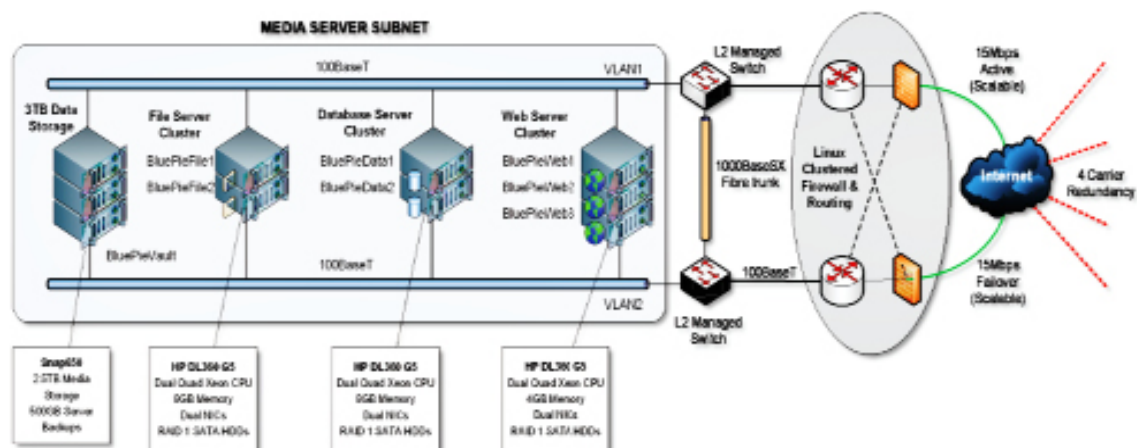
MEDIA SERVER SUBNET

100BaseT

VLAN1

3TB Data Storage

File Server Cluster

BluePieFile1

BluePieFile2

Database Server Cluster

BluePieData1

BluePieData2

Web Server Cluster

BluePieWeb1

BluePieWeb2

BluePieWeb3

BluePieVault1

100BaseT

VLAN2

L2 Managed Switch

1000BaseSX Fibre trunk

100BaseT

L2 Managed Switch

Linux Clustered Firewall & Routing

15Mbps Active (Scalable)

Internet

4 Carrier Redundancy

15Mbps Failover (Scalable)

Snap650
2.5TB Media Storage
500GB Server Backups

HP DL360 G5
Dual Quad Xeon CPU
8GB Memory
Dual NICs
RAID 1 SATA HDDs

HP DL360 G5
Dual Quad Xeon CPU
8GB Memory
Dual NICs
RAID 1 SATA HDDs

HP DL36X G5
Dual Quad Xeon CPU
4GB Memory
Dual NICs
RAID 1 SATA HDDs